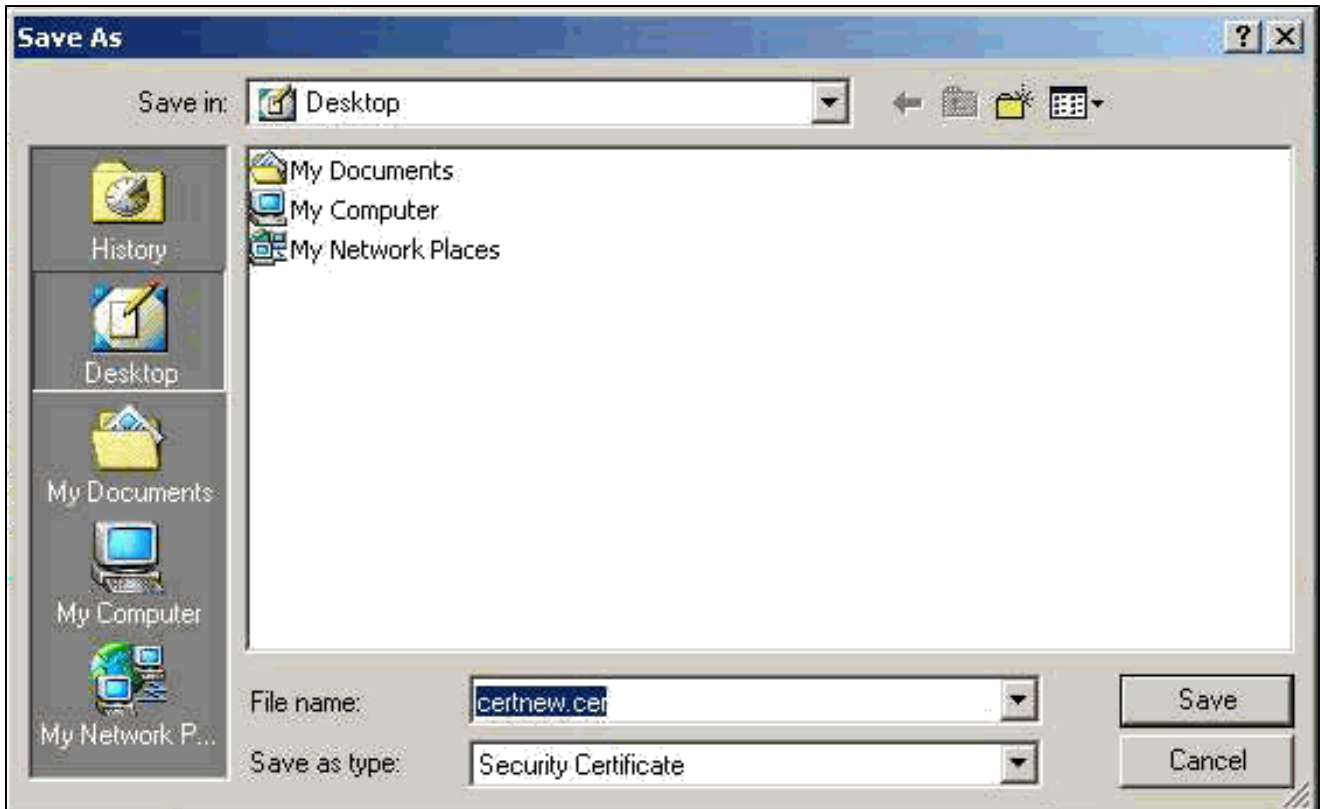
Save As

?

Save in: Desktop

History

Desktop

My Documents

My Computer

My Network P...

My Documents

My Computer

My Network Places

File name: certnew.cer

Save as type: Security Certificate

Save

Cancel